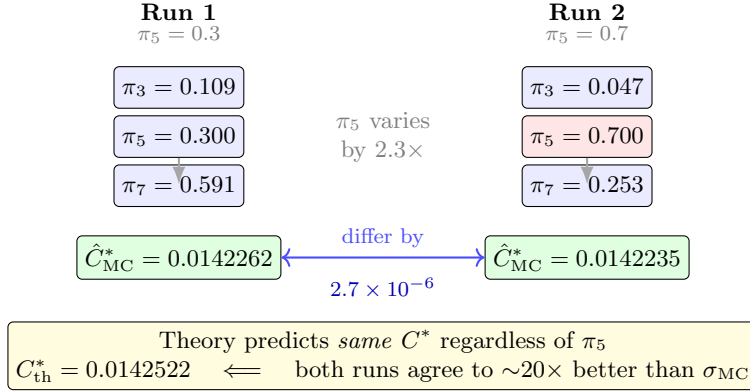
**Run 1**
$\pi_5 = 0.3$

$\pi_3 = 0.109$
$\pi_5 = 0.300$
$\pi_7 = 0.591$

$\pi_5$ varies by $2.3\times$

**Run 2**
$\pi_5 = 0.7$

$\pi_3 = 0.047$
$\pi_5 = 0.700$
$\pi_7 = 0.253$

$\hat{C}^*_{\mathrm{MC}} = 0.0142262$

differ by
$2.7 \times 10^{-6}$

$\hat{C}^*_{\mathrm{MC}} = 0.0142235$

Theory predicts *same* $C^*$ regardless of $\pi_5$
$C^*_{\mathrm{th}} = 0.0142522 \quad \Longleftarrow$ both runs agree to $\sim 20\times$ better than $\sigma_{\mathrm{MC}}$